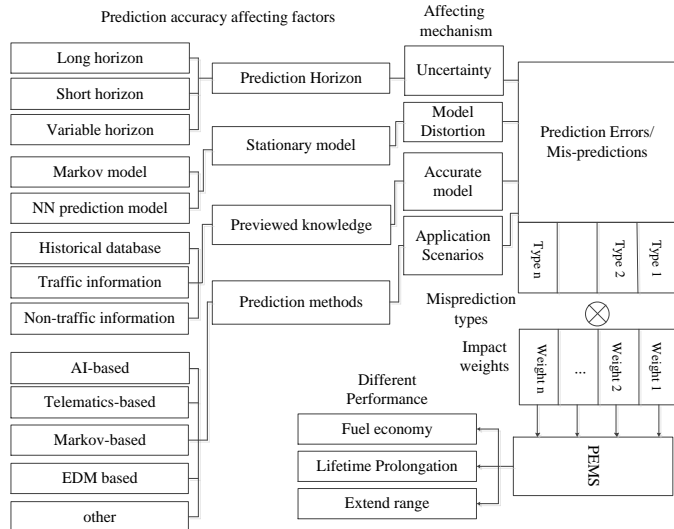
Prediction accuracy affecting factors

Affecting mechanism

Long horizon

Short horizon

Variable horizon

Prediction Horizon

Uncertainty

Markov model

NN prediction model

Stationary model

Model Distortion

Prediction Errors/ Mis-predictions

Historical database

Traffic information

Non-traffic information

Previewed knowledge

Accurate model

Application Scenarios

Prediction methods

Type n

Type 2

Type 1

Misprediction types

$\otimes$

Impact weights

Weight n

...

Weight 2

Weight 1

AI-based

Telematics-based

Markov-based

EDM based

other

Different Performance

Fuel economy

Lifetime Prolongation

Extend range

PEMS